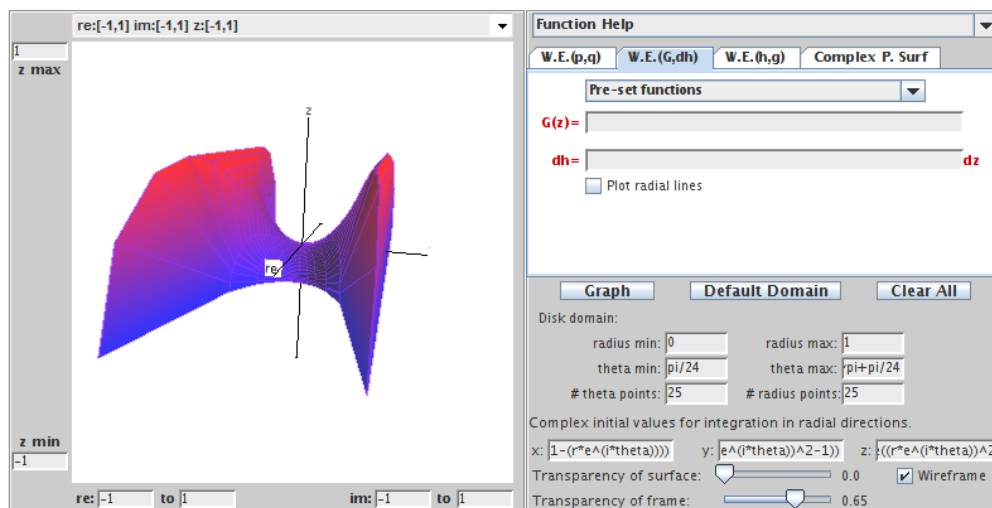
re:[-1,1] im:[-1,1] z:[-1,1]

1
z max

z

re

z min
-1

re: -1 to 1 im: -1 to 1

Function Help

W.E.(p,q) W.E.(G,dh) W.E.(h,g) Complex P. Surf

Pre-set functions

G(z)=

dh= dz

Plot radial lines

Graph Default Domain Clear All

Disk domain:

radius min: 0 radius max: 1

theta min: pi/24 theta max: ·pi+pi/24

# theta points: 25 # radius points: 25

Complex initial values for integration in radial directions.

x: 1-(r*e^(i*theta)))) y: e^(i*theta))^2-1)) z: ((r*e^(i*theta))^2

Transparency of surface: 0.0 Wireframe

Transparency of frame: 0.65